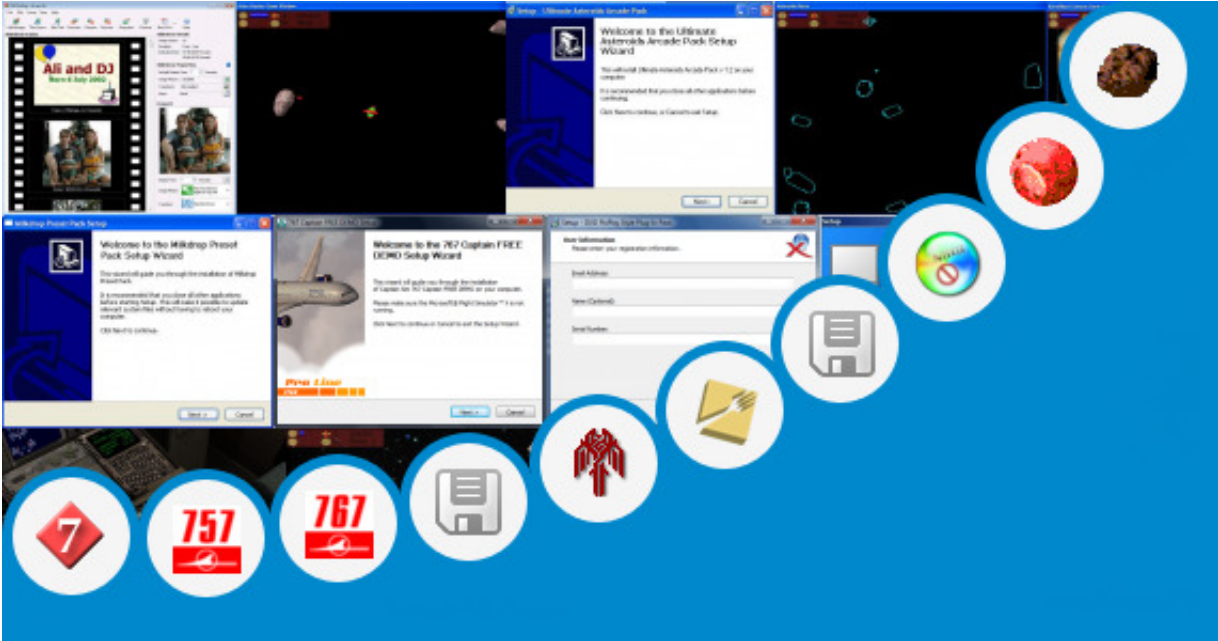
Ali and DJ
Welcome to the Ultimate Asteroids Arcade Pack Setup Wizard
Next > Cancel
Welcome to the Milkdrop Preset Pack Setup
Next > Cancel
Welcome to the 767 Captain FREE DEMO Setup Wizard
Pro Line
Next > Cancel
User Information
Email Address:
Name (Optional):
Serial Number:
7
757
767